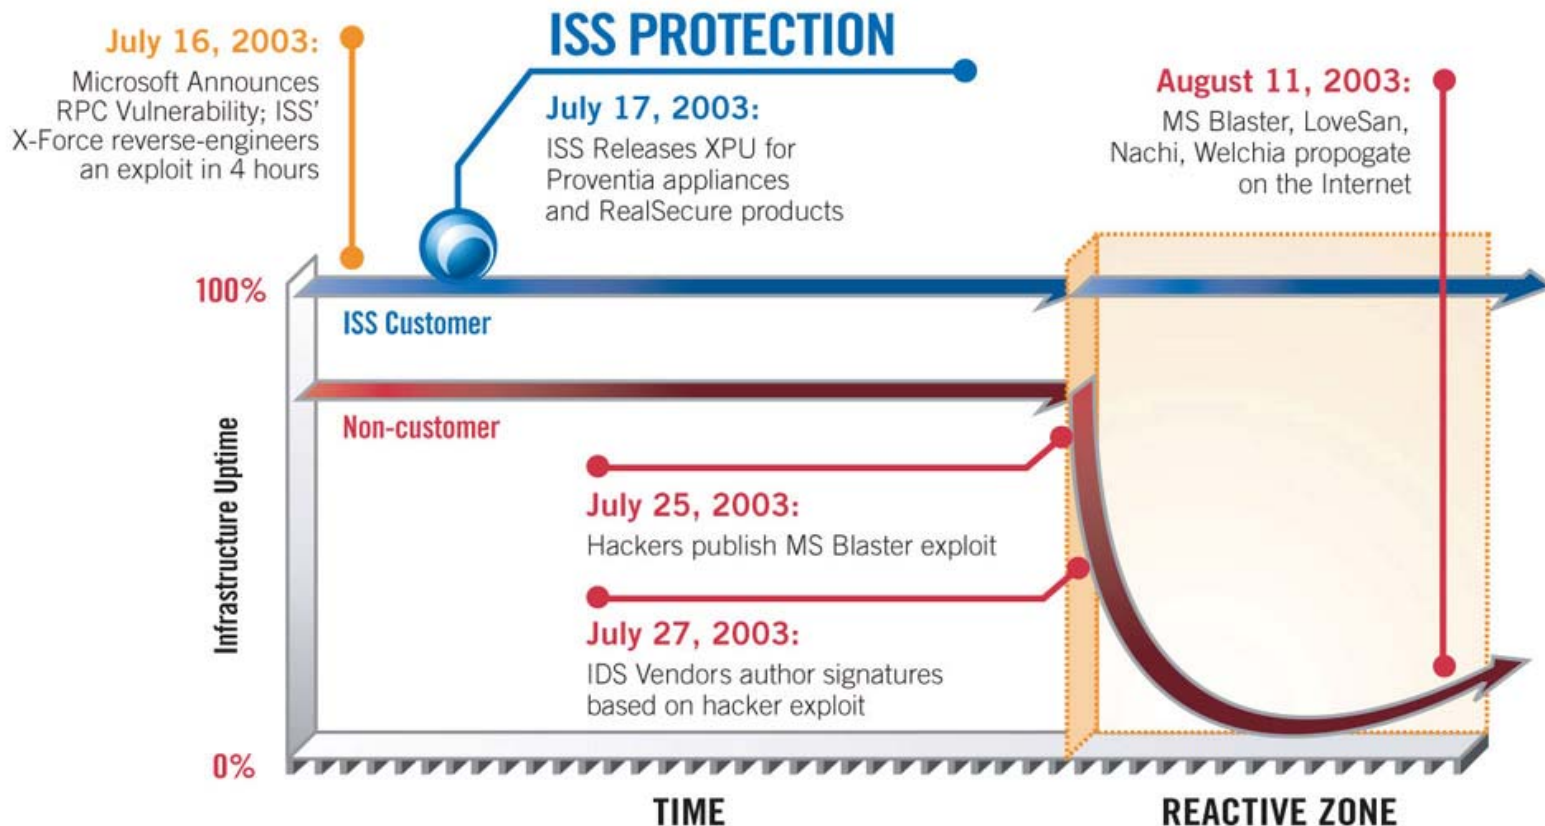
July 16, 2003:
Microsoft Announces RPC Vulnerability; ISS' X-Force reverse-engineers an exploit in 4 hours

ISS PROTECTION

July 17, 2003:
ISS Releases XPU for Proventia appliances and RealSecure products

August 11, 2003:
MS Blaster, LoveSan, Nachi, Welchia propogate on the Internet

100%

ISS Customer

Non-customer

Infrastructure Uptime

July 25, 2003:
Hackers publish MS Blaster exploit

July 27, 2003:
IDS Vendors author signatures based on hacker exploit

0%

TIME

REACTIVE ZONE